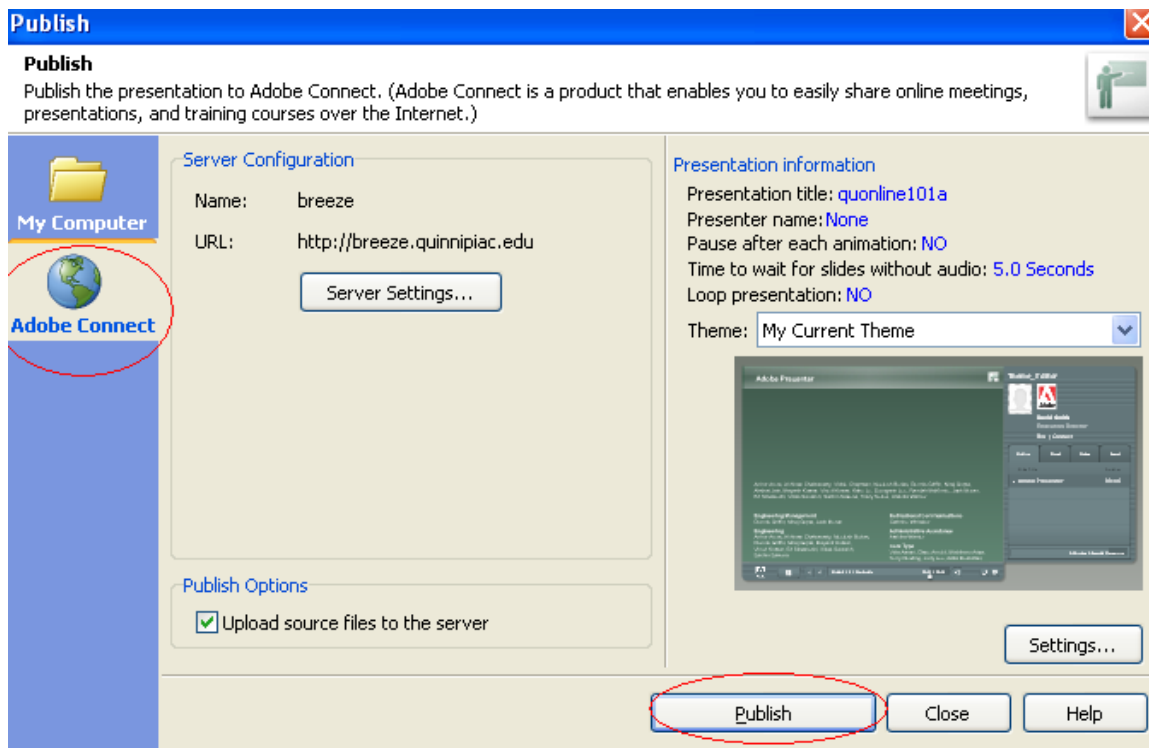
Publish

Publish

Publish the presentation to Adobe Connect. (Adobe Connect is a product that enables you to easily share online meetings, presentations, and training courses over the Internet.)

My Computer

Adobe Connect

Server Configuration

Name: breeze

URL: http://breeze.quinnipiac.edu

Server Settings...

Publish Options

Upload source files to the server

Presentation information

Presentation title: quonline101a

Presenter name: None

Pause after each animation: NO

Time to wait for slides without audio: 5.0 Seconds

Loop presentation: NO

Theme: My Current Theme

Adobe Presenter

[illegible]

Settings...

Publish

Close

Help